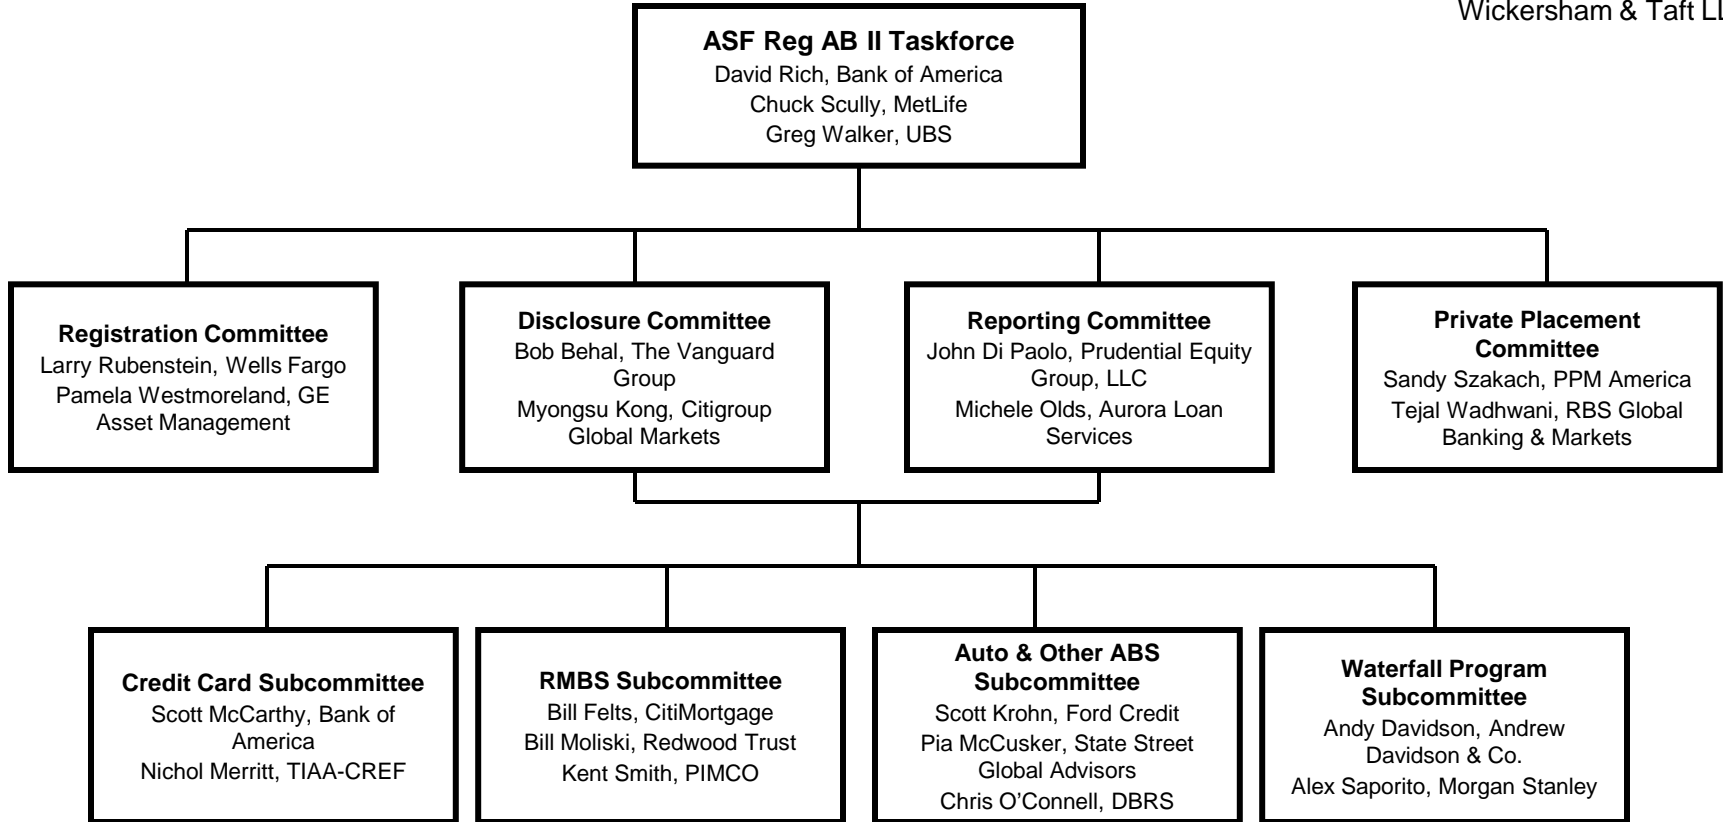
Wickersham & Taft Ll

ASF Reg AB II Taskforce
David Rich, Bank of America
Chuck Scully, MetLife
Greg Walker, UBS

Registration Committee
Larry Rubenstein, Wells Fargo
Pamela Westmoreland, GE Asset Management

Disclosure Committee
Bob Behal, The Vanguard Group
Myongsu Kong, Citigroup Global Markets

Reporting Committee
John Di Paolo, Prudential Equity Group, LLC
Michele Olds, Aurora Loan Services

Private Placement Committee
Sandy Szakach, PPM America
Tejal Wadhwani, RBS Global Banking & Markets

Credit Card Subcommittee
Scott McCarthy, Bank of America
Nichol Merritt, TIAA-CREF

RMBS Subcommittee
Bill Felts, CitiMortgage
Bill Moliski, Redwood Trust
Kent Smith, PIMCO

Auto & Other ABS Subcommittee
Scott Krohn, Ford Credit
Pia McCusker, State Street Global Advisors
Chris O'Connell, DBRS

Waterfall Program Subcommittee
Andy Davidson, Andrew Davidson & Co.
Alex Saporito, Morgan Stanley